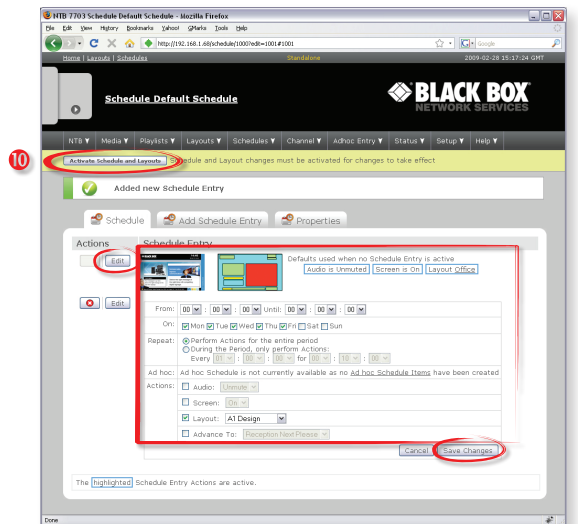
MTB 7703 Schedule Default Schedule - Mozilla Firefox

File Edit View History Bookmarks Yahoo! GMarks Tools Help

http://192.168.1.68/schedule/1000?edit=1001#1001

Google

Home | Layouts | Schedules Standalone 2009-02-26 15:17:24 GMT

Schedule Default Schedule

BLACK BOX NETWORK SERVICES

NTB ▼ Media ▼ Playlists ▼ Layouts ▼ Schedules ▼ Channel ▼ Adhoc Entry ▼ Status ▼ Setup ▼ Help ▼

10

Activate Schedule and Layouts Schedule and Layout changes must be activated for changes to take effect

Added new Schedule Entry

Schedule Add Schedule Entry Properties

Actions Schedule Entry

Edit

Defaults used when no Schedule Entry is active

Audio is Unmuted Screen is On Layout Office

Edit

From: 00 : 00 : 00 Until: 00 : 00 : 00

On: Mon Tue Wed Thu Fri Sat Sun

Repeat: Perform Actions for the entire period
During the Period, only perform Actions:
Every 01 : 00 : 00 for 00 : 10 : 00

Ad hoc: Ad hoc Schedule is not currently available as no Ad hoc Schedule Items have been created

Actions: Audio: Unmute
Screen: On
Layout: A1 Design
Advance To: Reception Next Please

Cancel Save Changes

The highlighted Schedule Entry Actions are active.

Done